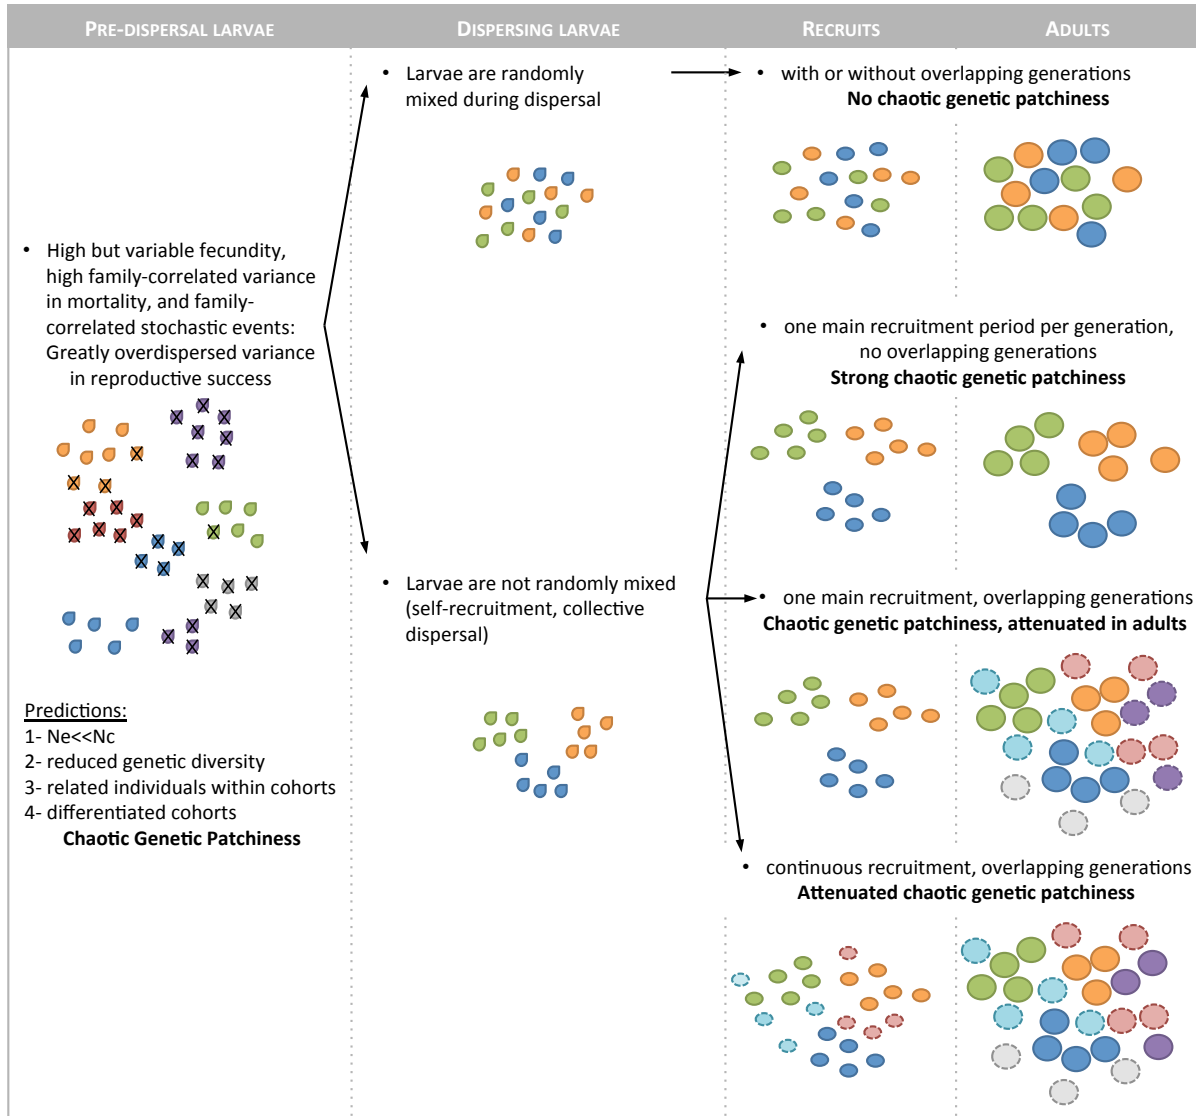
PRE-DISPERSAL LARVAE | DISPERSING LARVAE | RECRUITS | ADULTS

• High but variable fecundity, high family-correlated variance in mortality, and family-correlated stochastic events: Greatly overdispersed variance in reproductive success

Predictions:
1- Ne<<Nc
2- reduced genetic diversity
3- related individuals within cohorts
4- differentiated cohorts
Chaotic Genetic Patchiness

• Larvae are randomly mixed during dispersal

• Larvae are not randomly mixed (self-recruitment, collective dispersal)

• with or without overlapping generations
No chaotic genetic patchiness

• one main recruitment period per generation, no overlapping generations
Strong chaotic genetic patchiness

• one main recruitment, overlapping generations
Chaotic genetic patchiness, attenuated in adults

• continuous recruitment, overlapping generations
Attenuated chaotic genetic patchiness